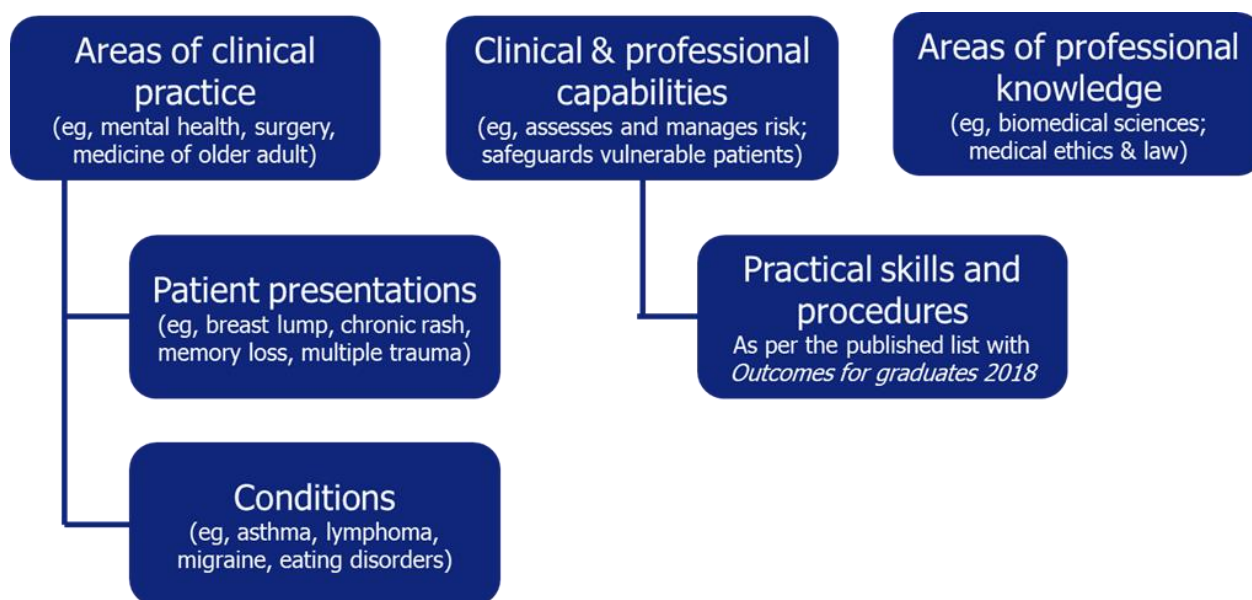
Areas of clinical practice
(eg, mental health, surgery, medicine of older adult)

Clinical & professional capabilities
(eg, assesses and manages risk; safeguards vulnerable patients)

Areas of professional knowledge
(eg, biomedical sciences; medical ethics & law)

Patient presentations
(eg, breast lump, chronic rash, memory loss, multiple trauma)

Practical skills and procedures
As per the published list with *Outcomes for graduates 2018*

Conditions
(eg, asthma, lymphoma, migraine, eating disorders)